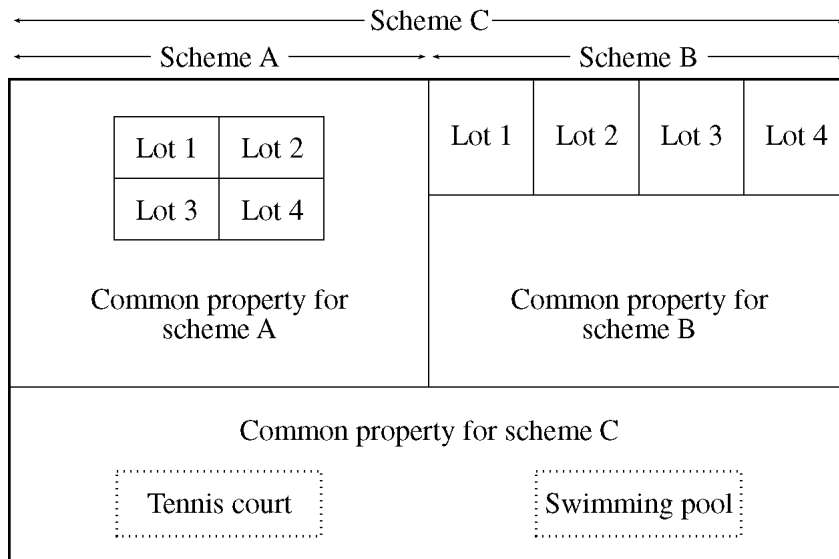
Scheme C

Scheme A

Scheme B

| Lot 1 | Lot 2 |
|---|---|
| Lot 3 | Lot 4 |

| Lot 1 | Lot 2 | Lot 3 | Lot 4 |
|---|---|---|---|

Common property for scheme A

Common property for scheme B

Common property for scheme C

Tennis court

Swimming pool